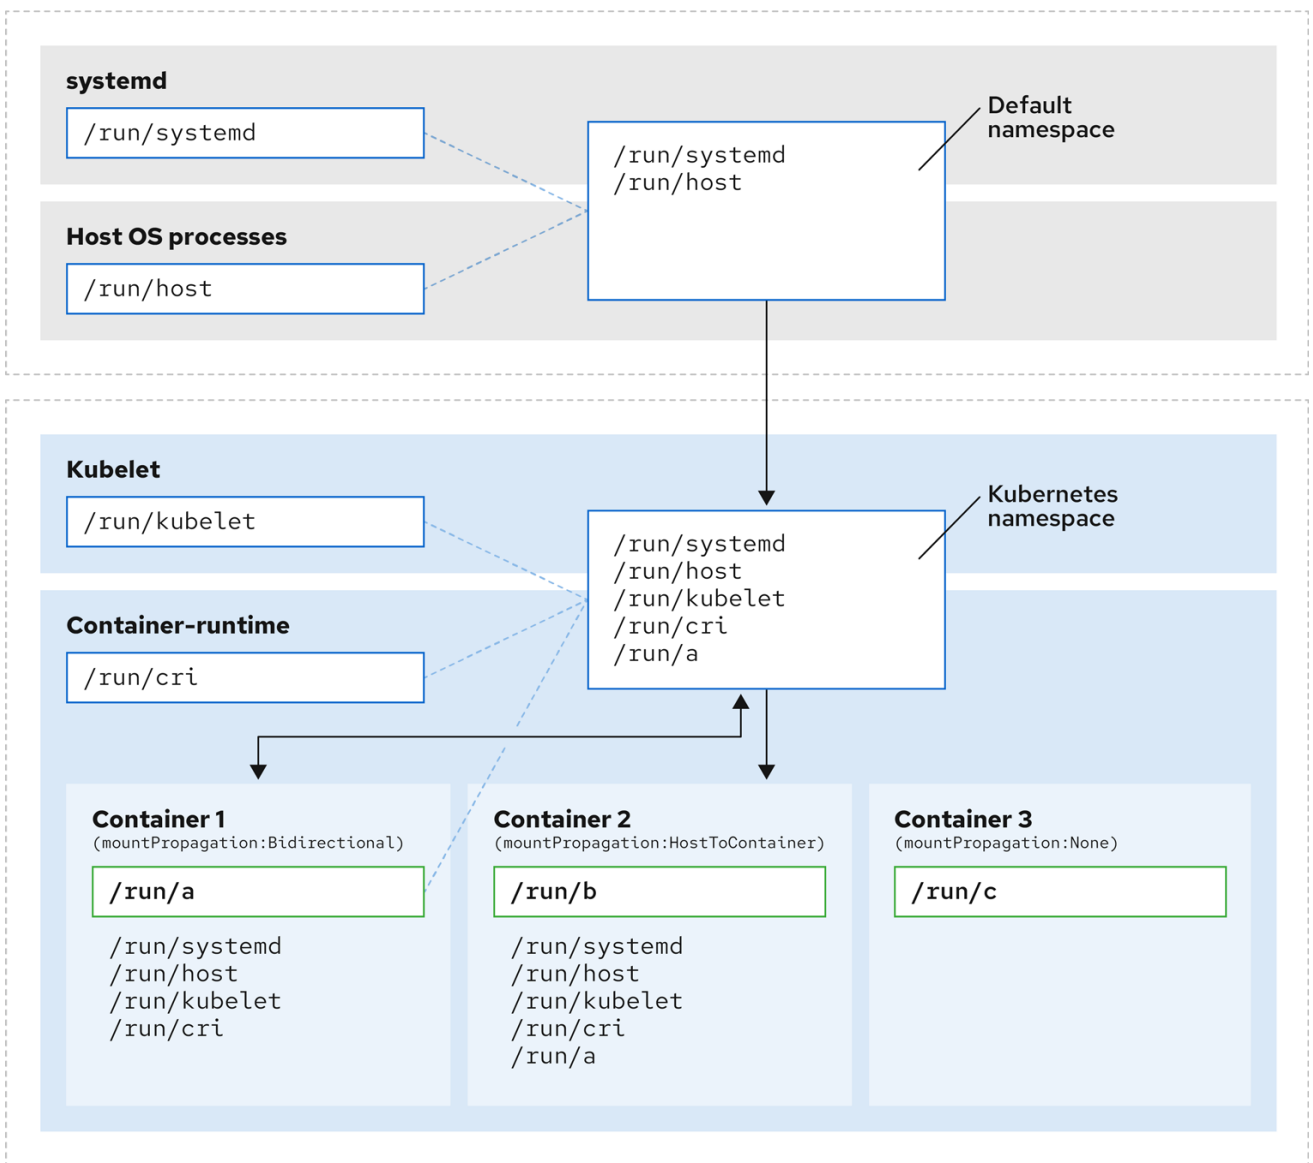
systemd

/run/systemd

Default namespace

/run/systemd
/run/host

Host OS processes

/run/host

Kubelet

/run/kubelet

Kubernetes namespace

/run/systemd
/run/host
/run/kubelet
/run/cri
/run/a

Container-runtime

/run/cri

Container 1
(mountPropagation:Bidirectional)

/run/a

/run/systemd
/run/host
/run/kubelet
/run/cri

Container 2
(mountPropagation:HostToContainer)

/run/b

/run/systemd
/run/host
/run/kubelet
/run/cri
/run/a

Container 3
(mountPropagation:None)

/run/c